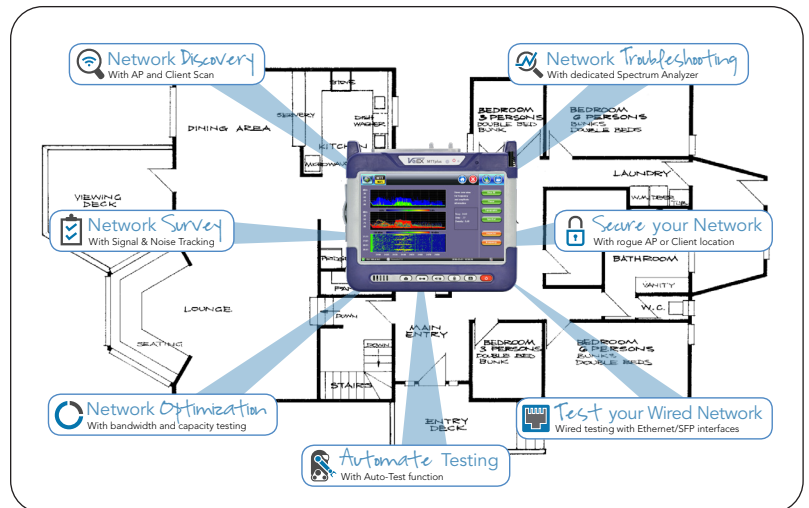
Network Discovery
With AP and Client Scan

Network Troubleshooting
With dedicated Spectrum Analyzer

Network Survey
With Signal & Noise Tracking

Secure your Network
With rogue AP or Client location

Network Optimization
With bandwidth and capacity testing

Test your Wired Network
Wired testing with Ethernet/SFP interfaces

Automate Testing
With Auto-Test function

STOVE
SERVERY
DISH WASHER
DINING AREA
KITCHEN
MICROWAVE
BEDROOM 3 PERSONS DOUBLE BED BUNK
BEDROOM 6 PERSONS BUNKS DOUBLE BEDS
LAUNDRY
VIEWING DECK
W.M. DRYER
BATHROOM
VANITY
W.C.
LOUNGE
SEATING
PANTRY
DOWN
MAIN ENTRY
BEDROOM 3 PERSONS DOUBLE BED BUNK
BEDROOM 6 PERSONS BUNKS DOUBLE BEDS
STAIRS
DOWN
ENTRY DECK
VeEX